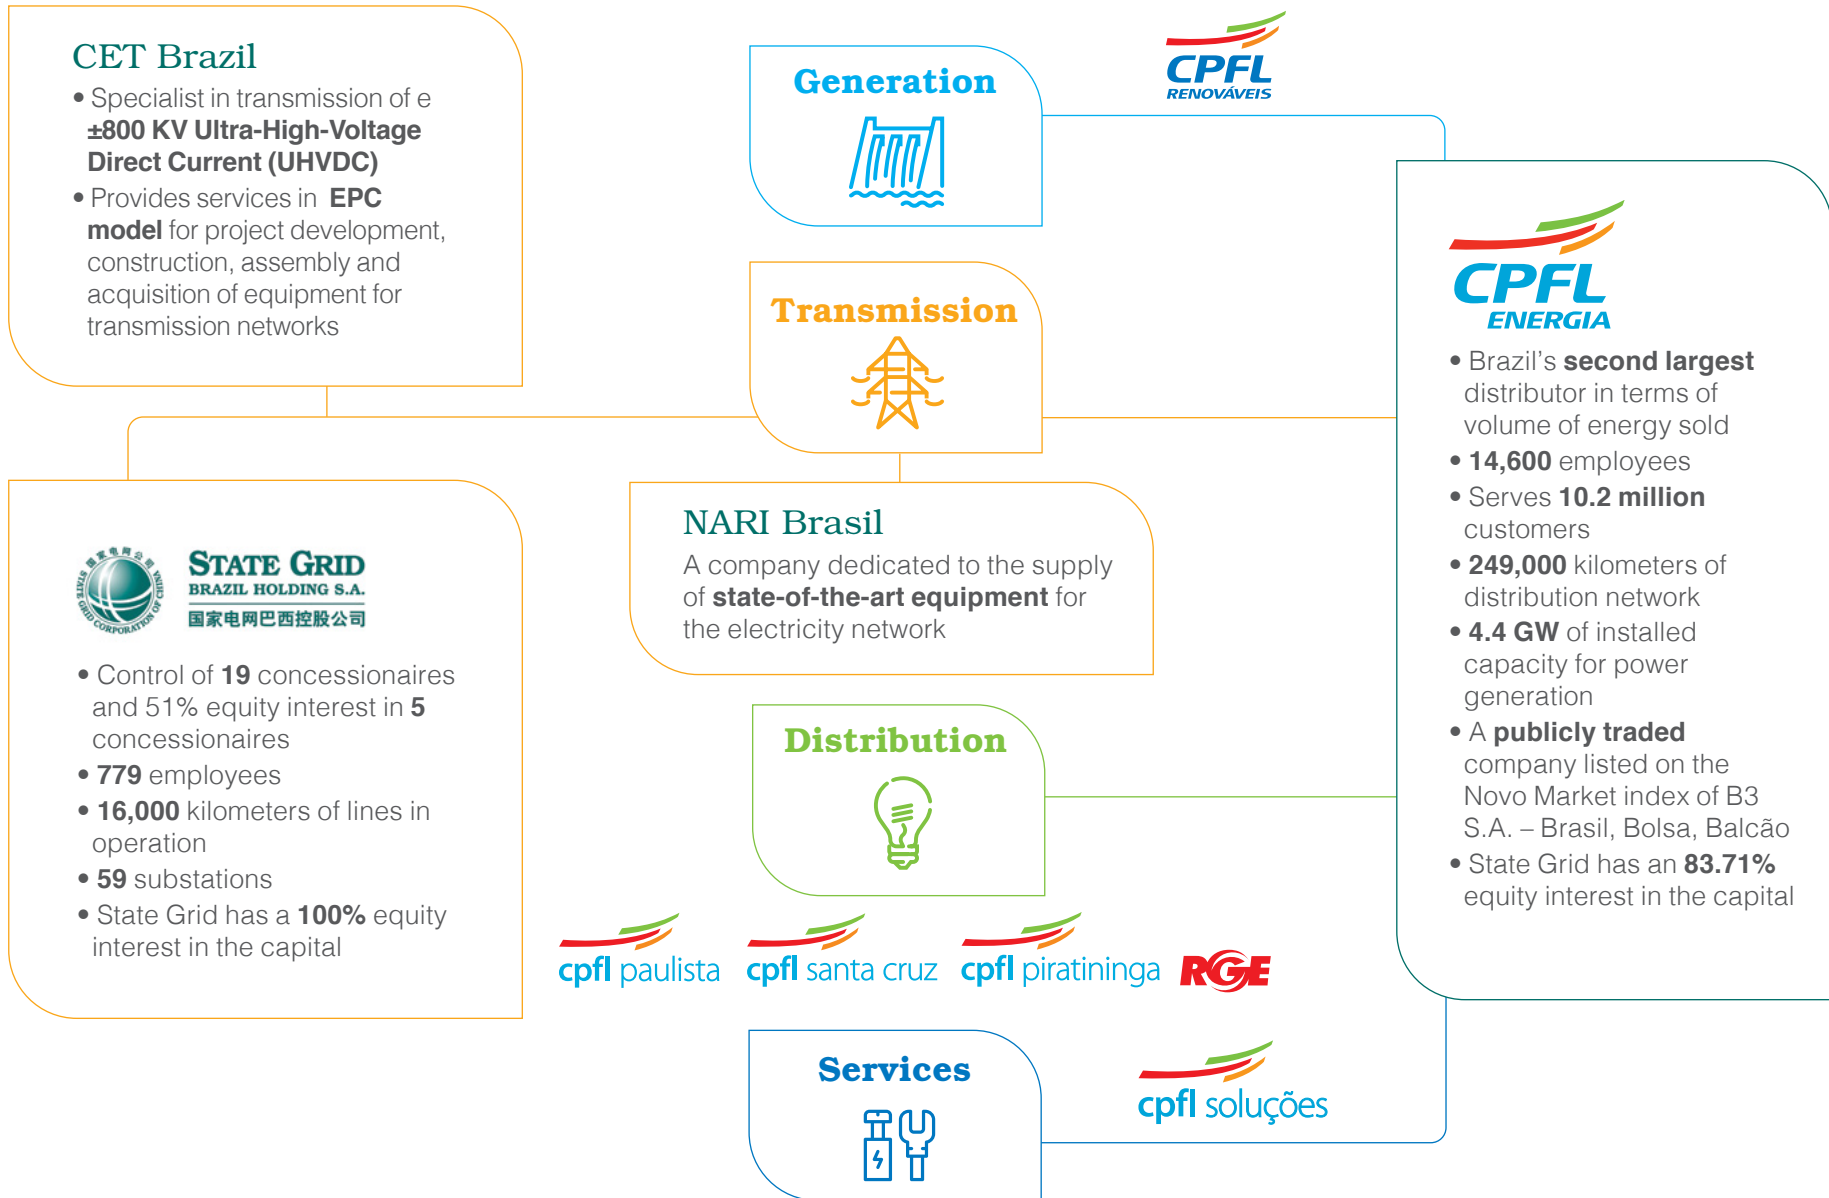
CET Brazil

• Specialist in transmission of e ±800 KV Ultra-High-Voltage Direct Current (UHVDC)
• Provides services in EPC model for project development, construction, assembly and acquisition of equipment for transmission networks

Generation

CPFL RENOVÁVEIS

Transmission

CPFL ENERGIA

• Brazil's second largest distributor in terms of volume of energy sold
• 14,600 employees
• Serves 10.2 million customers
• 249,000 kilometers of distribution network
• 4.4 GW of installed capacity for power generation
• A publicly traded company listed on the Novo Market index of B3 S.A. – Brasil, Bolsa, Balcão
• State Grid has an 83.71% equity interest in the capital

STATE GRID BRAZIL HOLDING S.A.
国家电网巴西控股公司

STATE GRID CORPORATION OF CHINA

• Control of 19 concessionaires and 51% equity interest in 5 concessionaires
• 779 employees
• 16,000 kilometers of lines in operation
• 59 substations
• State Grid has a 100% equity interest in the capital

NARI Brasil

A company dedicated to the supply of state-of-the-art equipment for the electricity network

Distribution

cpfl paulista cpfl santa cruz cpfl piratininga RGE

Services

cpfl soluções